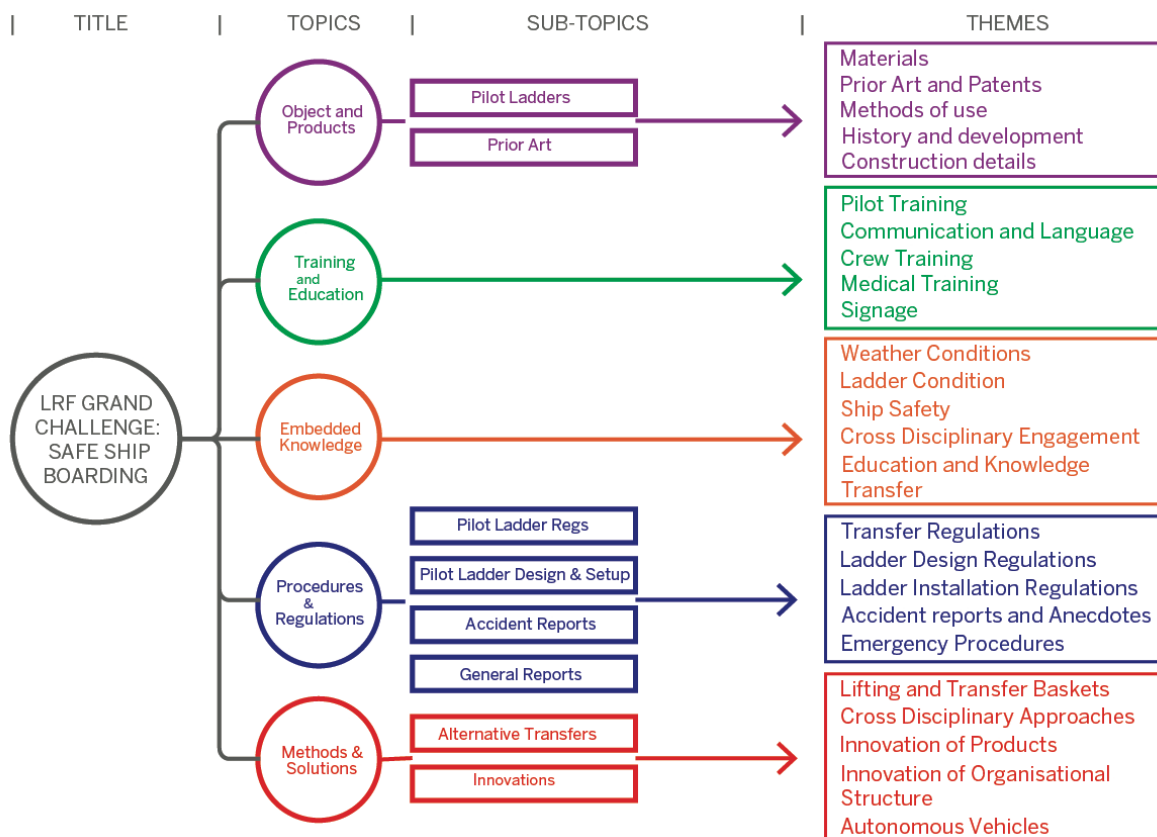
| TITLE | TOPICS | SUB-TOPICS | THEMES

LRF GRAND CHALLENGE: SAFE SHIP BOARDING

Object and Products

Pilot Ladders

Prior Art

Materials
Prior Art and Patents
Methods of use
History and development
Construction details

Training and Education

Pilot Training
Communication and Language
Crew Training
Medical Training
Signage

Embedded Knowledge

Weather Conditions
Ladder Condition
Ship Safety
Cross Disciplinary Engagement
Education and Knowledge Transfer

Procedures & Regulations

Pilot Ladder Regs

Pilot Ladder Design & Setup

Accident Reports

General Reports

Transfer Regulations
Ladder Design Regulations
Ladder Installation Regulations
Accident reports and Anecdotes
Emergency Procedures

Methods & Solutions

Alternative Transfers

Innovations

Lifting and Transfer Baskets
Cross Disciplinary Approaches
Innovation of Products
Innovation of Organisational Structure
Autonomous Vehicles